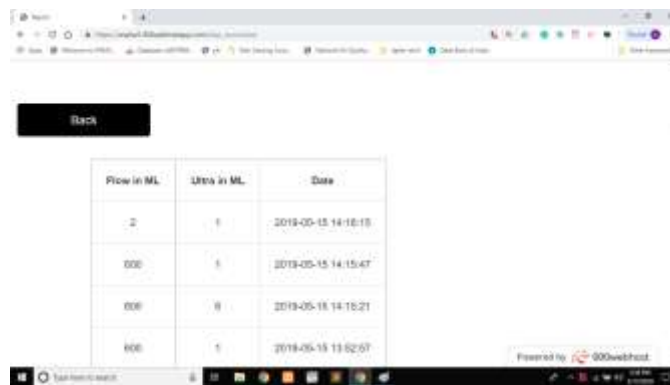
Back

| Flow in ML | Ultra in ML | Date |
|---|---|---|
| 2 | 1 | 2019-05-15 14:16:15 |
| 600 | 1 | 2019-05-15 14:15:47 |
| 600 | 6 | 2019-05-15 14:15:21 |
| 600 | 1 | 2019-05-15 13:52:57 |

Powered by 000webhost

Type here to search